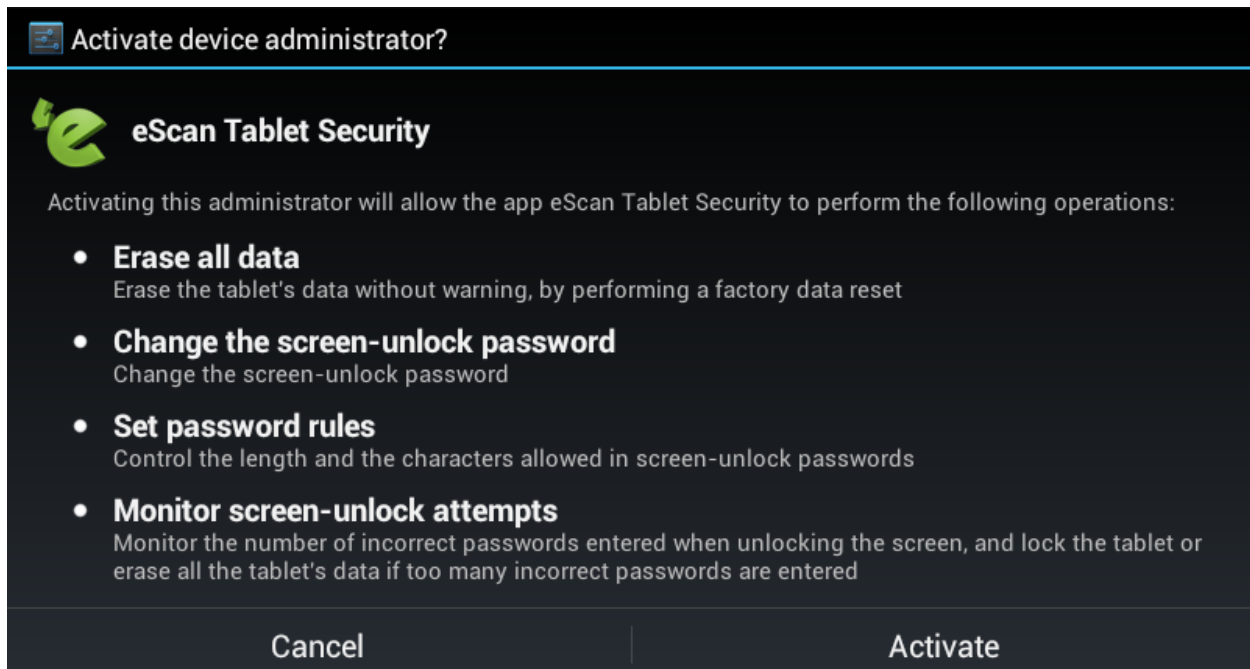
Activate device administrator?

eScan Tablet Security

Activating this administrator will allow the app eScan Tablet Security to perform the following operations:

• Erase all data
Erase the tablet's data without warning, by performing a factory data reset

• Change the screen-unlock password
Change the screen-unlock password

• Set password rules
Control the length and the characters allowed in screen-unlock passwords

• Monitor screen-unlock attempts
Monitor the number of incorrect passwords entered when unlocking the screen, and lock the tablet or erase all the tablet's data if too many incorrect passwords are entered

Cancel

Activate